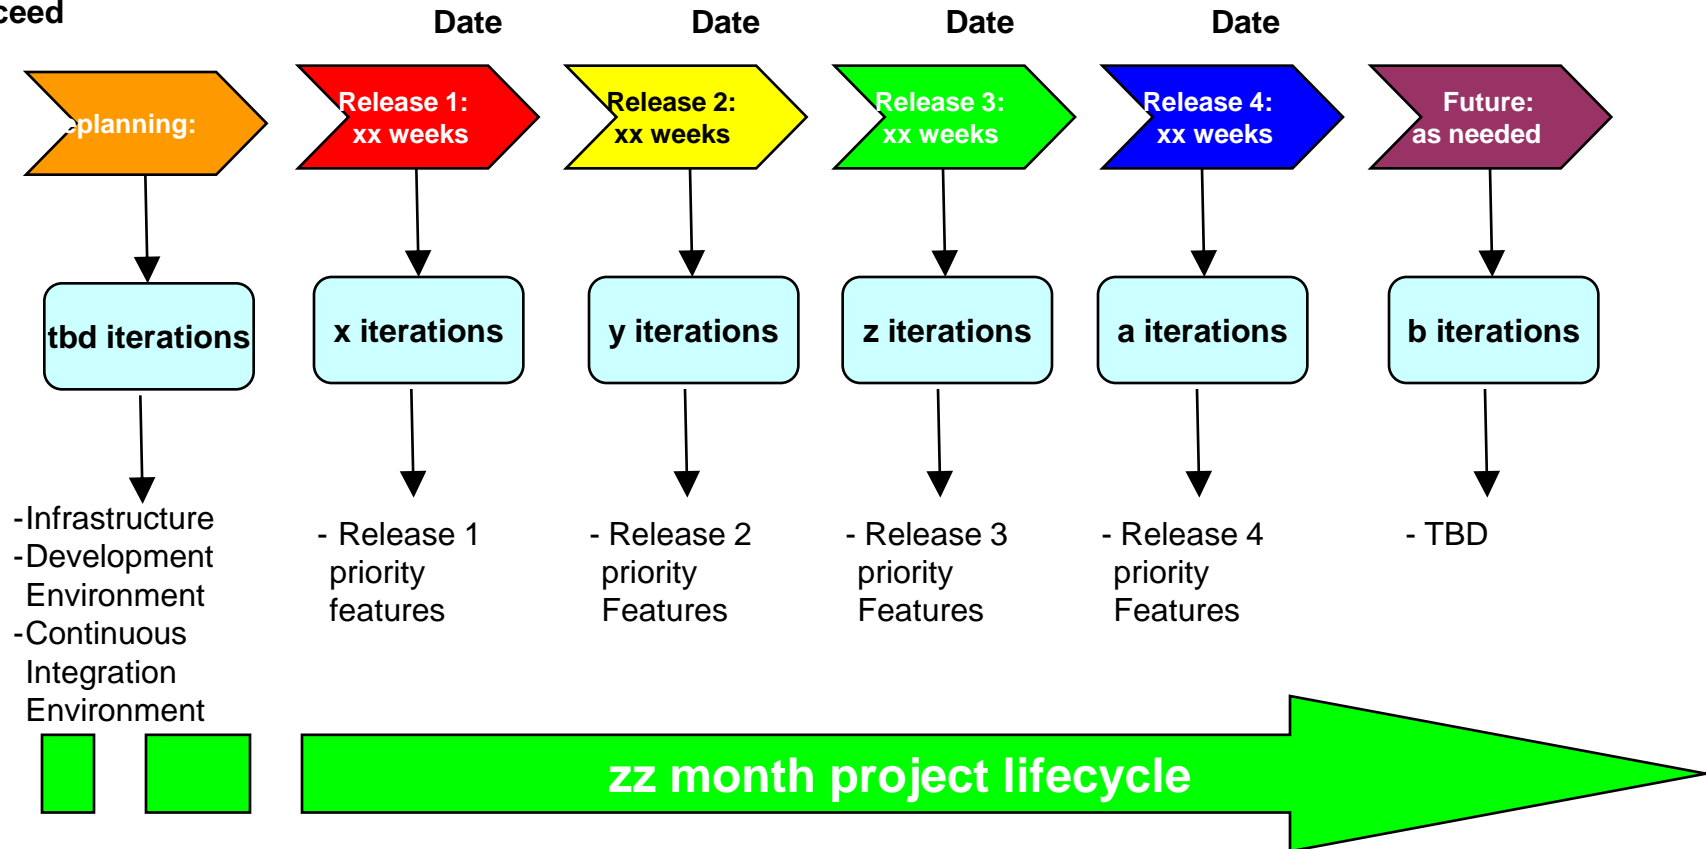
ceed

Date Date Date Date

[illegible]planning:

Release 1: xx weeks

Release 2: xx weeks

Release 3: xx weeks

Release 4: xx weeks

Future: as needed

tbd iterations

x iterations

y iterations

z iterations

a iterations

b iterations

-Infrastructure
-Development Environment
-Continuous Integration Environment

- Release 1 priority features

- Release 2 priority Features

- Release 3 priority Features

- Release 4 priority Features

- TBD

zz month project lifecycle